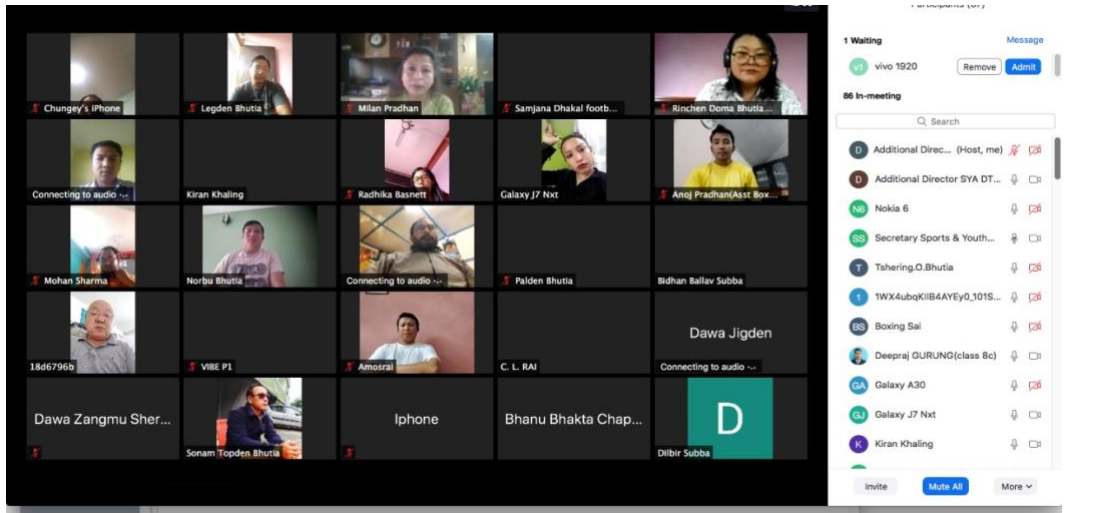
Chungey's iPhone
Legden Bhutia
Milan Pradhan
Samjana Dhakal footb...
Rinchen Doma Bhutia...
Connecting to audio ...
Kiran Khaling
Radhika Basnett
Galaxy J7 Nxt
Anoj Pradhan(Asst Box...
Mohan Sharma
Norbu Bhutia
Connecting to audio ...
Palden Bhutia
Bidhan Ballav Subba
18d6796b
VIBE P1
Amosrai
C. L. RAI
Dawa Jigden
Connecting to audio ...
Dawa Zangmu Sher...
Sonam Topden Bhutia
Iphone
Bhanu Bhakta Chap...
D
Dilbir Subba

Participants (87)
1 Waiting
Message
V1 vivo 1920
Remove
Admit
86 In-meeting
Search
D Additional Direc... (Host, me)
D Additional Director SYA DT...
N6 Nokia 6
SS Secretary Sports & Youth...
T Tshering.O.Bhutia
1 1WX4ubqKIlB4AYEy0_101S...
BS Boxing Sai
Deepraj GURUNG(class 8c)
GA Galaxy A30
GJ Galaxy J7 Nxt
K Kiran Khaling
Invite
Mute All
More